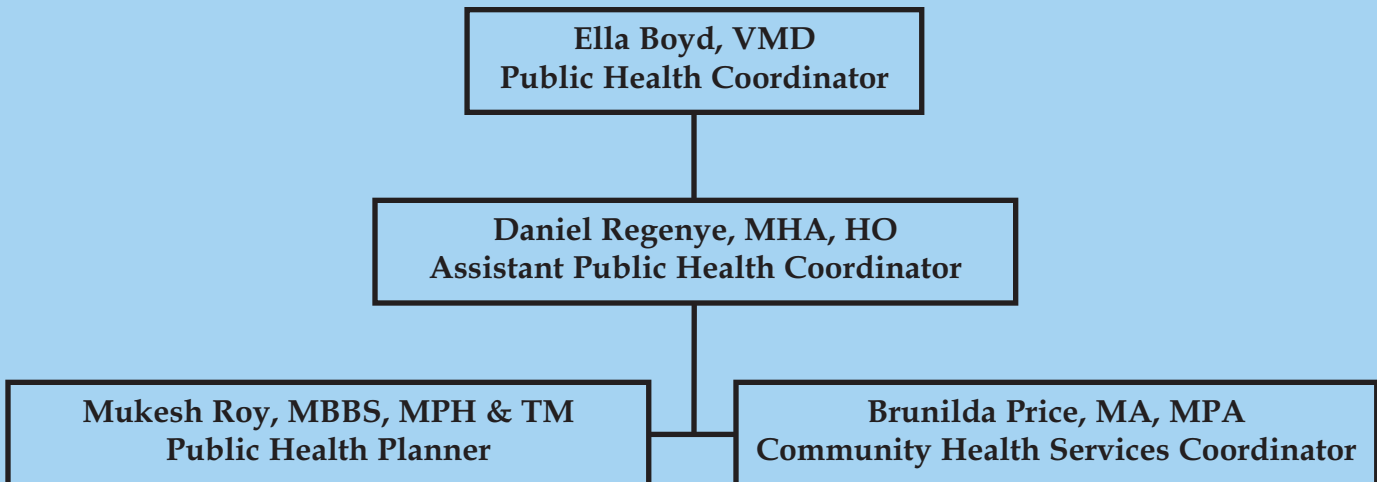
Ella Boyd, VMD
Public Health Coordinator

Daniel Regenye, MHA, HO
Assistant Public Health Coordinator

Mukesh Roy, MBBS, MPH & TM
Public Health Planner

Brunilda Price, MA, MPA
Community Health Services Coordinator